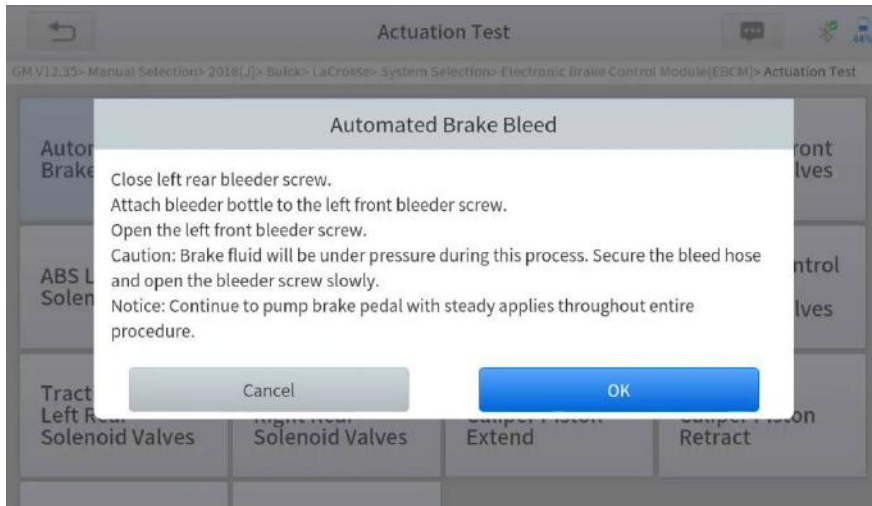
Actuation Test

44%

GM V12.35> Manual Selection> 2018(J)> Buick> LaCrosse> System Selection> Electronic Brake Control Module(EBCM)> Actuation Test

Autor
Brake

ront
lves

ABS L
Solen

ntrol
lves

Tract
Left R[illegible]
Solenoid Valves

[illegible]
Solenoid Valves

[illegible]
Extend

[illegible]on
Retract

Automated Brake Bleed

Close left rear bleeder screw.
Attach bleeder bottle to the left front bleeder screw.
Open the left front bleeder screw.
Caution: Brake fluid will be under pressure during this process. Secure the bleed hose and open the bleeder screw slowly.
Notice: Continue to pump brake pedal with steady applies throughout entire procedure.

Cancel

OK